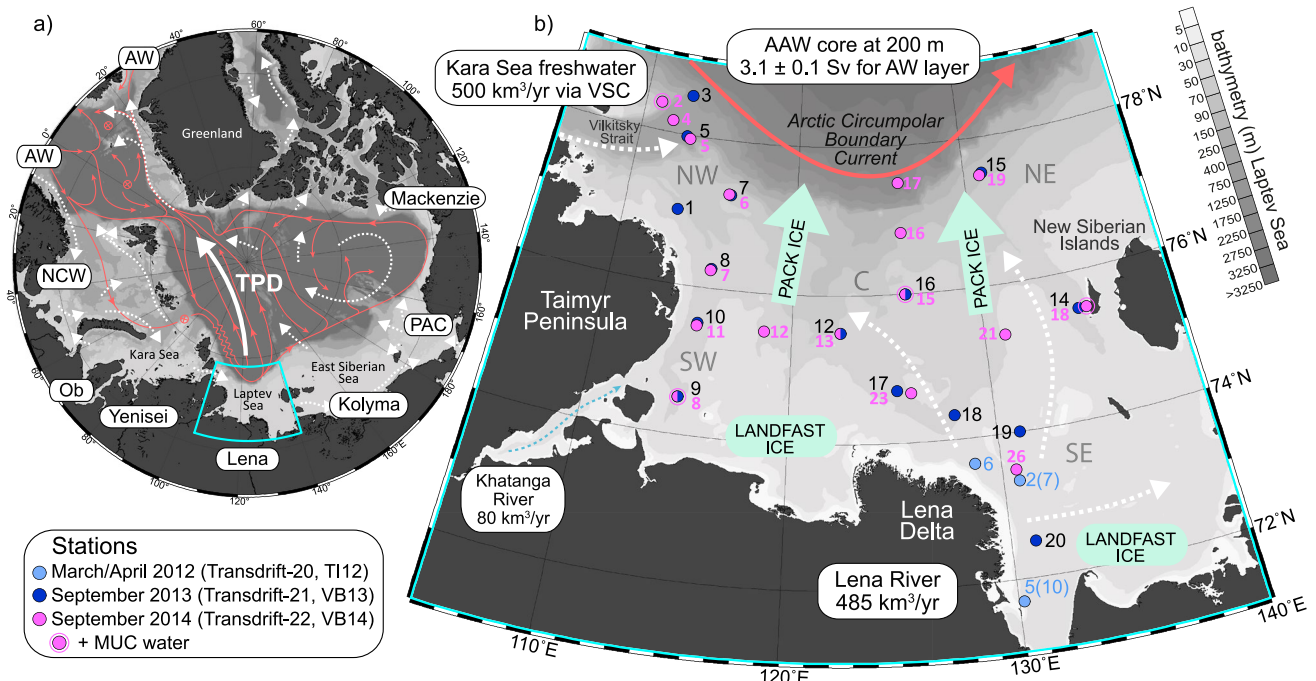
a)

AW
AW
Greenland
Mackenzie
NCW
TPD
PAC
Kara Sea
East Siberian Sea
Ob
Laptev Sea
Yenisei
Kolyma
Lena
0°
20°
40°
60°
80°
100°
120°
140°
160°
180°E
20°
40°
60°
80°
100°
120°
140°

b)

Kara Sea freshwater 500 km³/yr via VSC
AAW core at 200 m 3.1 ± 0.1 Sv for AW layer
Arctic Circumpolar Boundary Current
Vilkitsky Strait
NW
NE
PACK ICE
PACK ICE
New Siberian Islands
Taimyr Peninsula
C
SW
SE
LANDFAST ICE
LANDFAST ICE
Khatanga River 80 km³/yr
Lena Delta
Lena River 485 km³/yr
3
2
4
5
5
1
7
6
17
15
19
16
8
7
10
11
12
12
13
16
15
21
14
18
9
8
17
23
18
19
26
6
2(7)
20
5(10)

78°N
76°N
74°N
72°N
110°E
120°E
130°E
140°E

bathymetry (m) Laptev Sea
5
10
30
50
70
90
150
250
400
750
1250
1750
2250
2750
3250
>3250

Stations
March/April 2012 (Transdrift-20, TI12)
September 2013 (Transdrift-21, VB13)
September 2014 (Transdrift-22, VB14)
+ MUC water